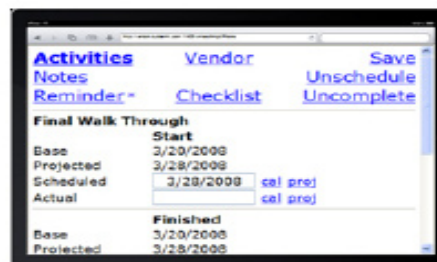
Activities Vendor Save
Notes Unschedule
Reminder- Checklist Uncomplete

Final Walk Through

Start

Base 3/20/2008
Projected 3/28/2008
Scheduled 3/28/2008 cal proj
Actual cal proj

Finished

Base 3/20/2008
Projected 3/28/2008